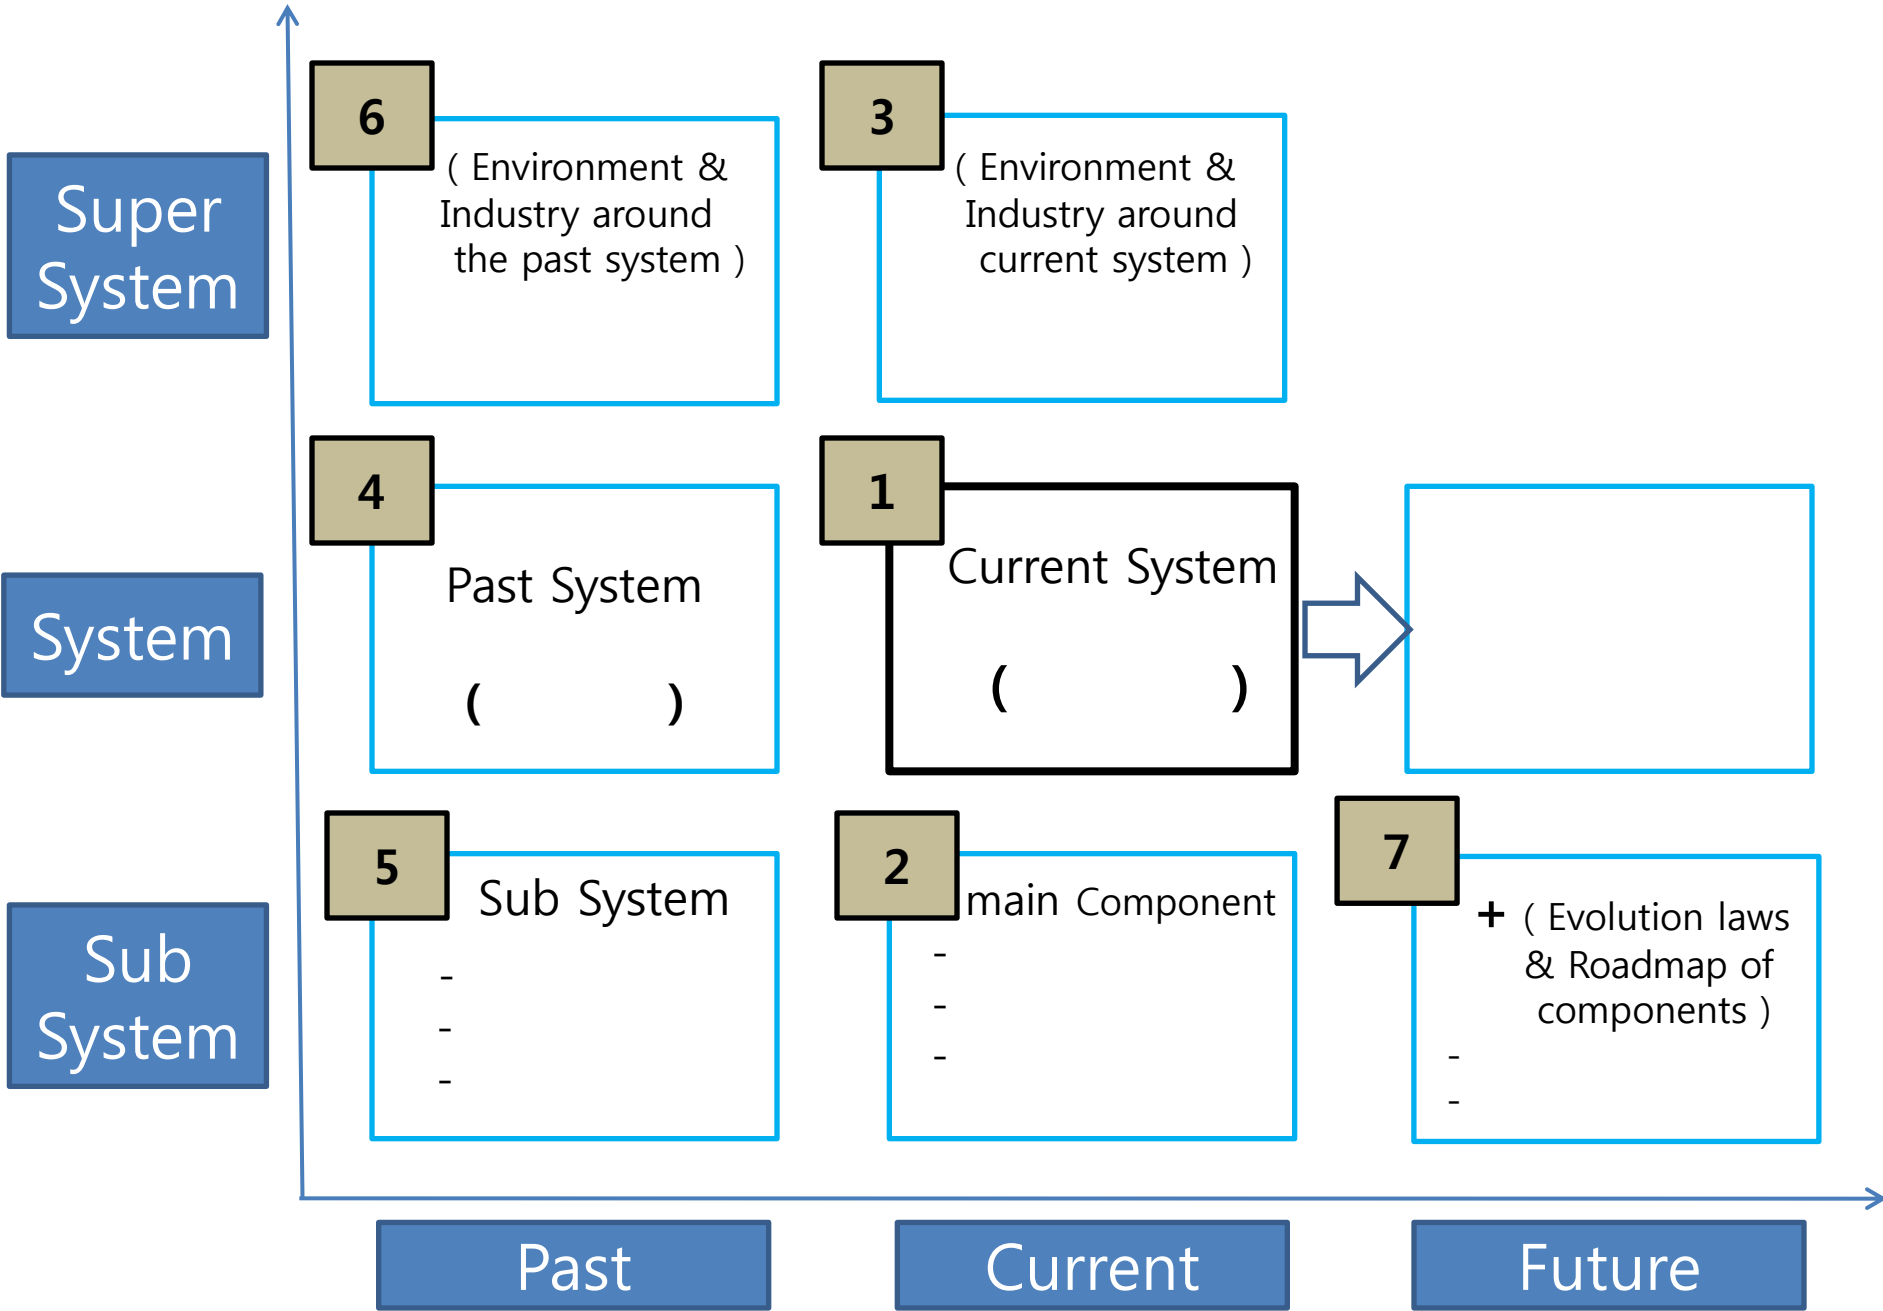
Super System

6

( Environment & Industry around the past system )

3

( Environment & Industry around current system )

System

4

Past System

( )

1

Current System

( )

Sub System

5

Sub System

-
-
-

2

main Component

-
-
-

7

+ ( Evolution laws & Roadmap of components )

-
-

Past

Current

Future